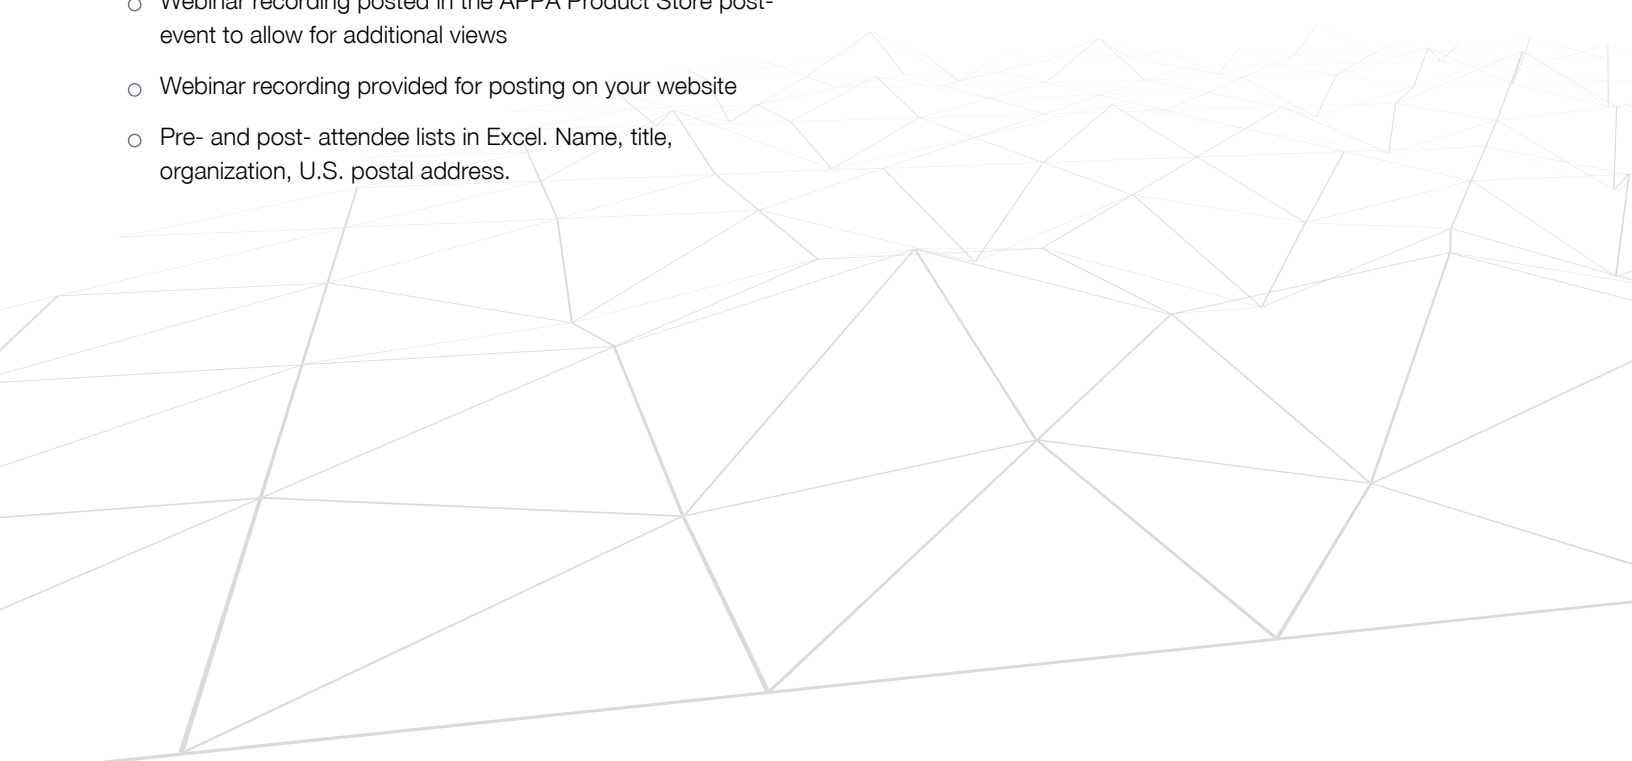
○ Webinar recording posted in the APPA Product Store post-event to allow for additional views

○ Webinar recording provided for posting on your website

○ Pre- and post- attendee lists in Excel. Name, title, organization, U.S. postal address.